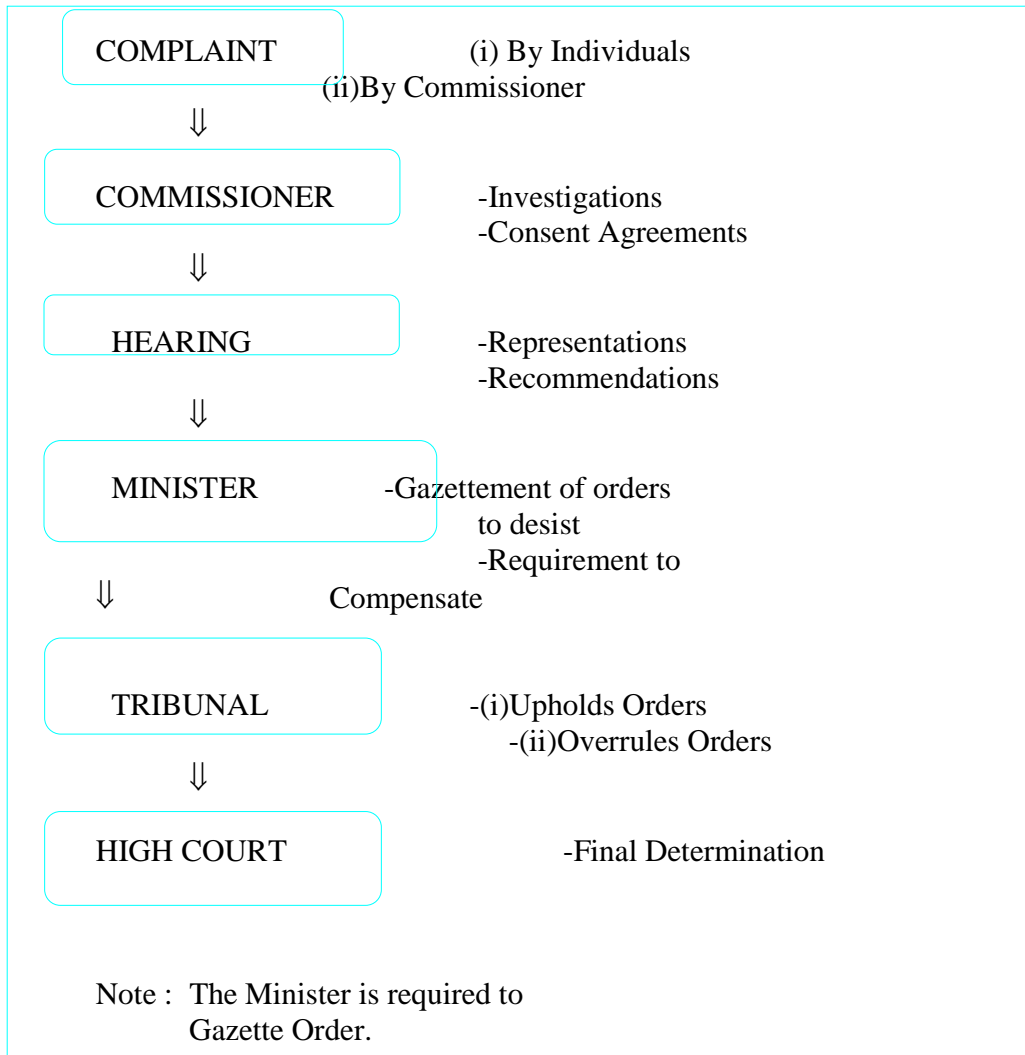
COMPLAINT (i) By Individuals
(ii)By Commissioner

⇓

COMMISSIONER -Investigations
-Consent Agreements

⇓

HEARING -Representations
-Recommendations

⇓

MINISTER -Gazettement of orders to desist
-Requirement to Compensate

⇓

TRIBUNAL -(i)Upholds Orders
-(ii)Overrules Orders

⇓

HIGH COURT -Final Determination

Note : The Minister is required to Gazette Order.